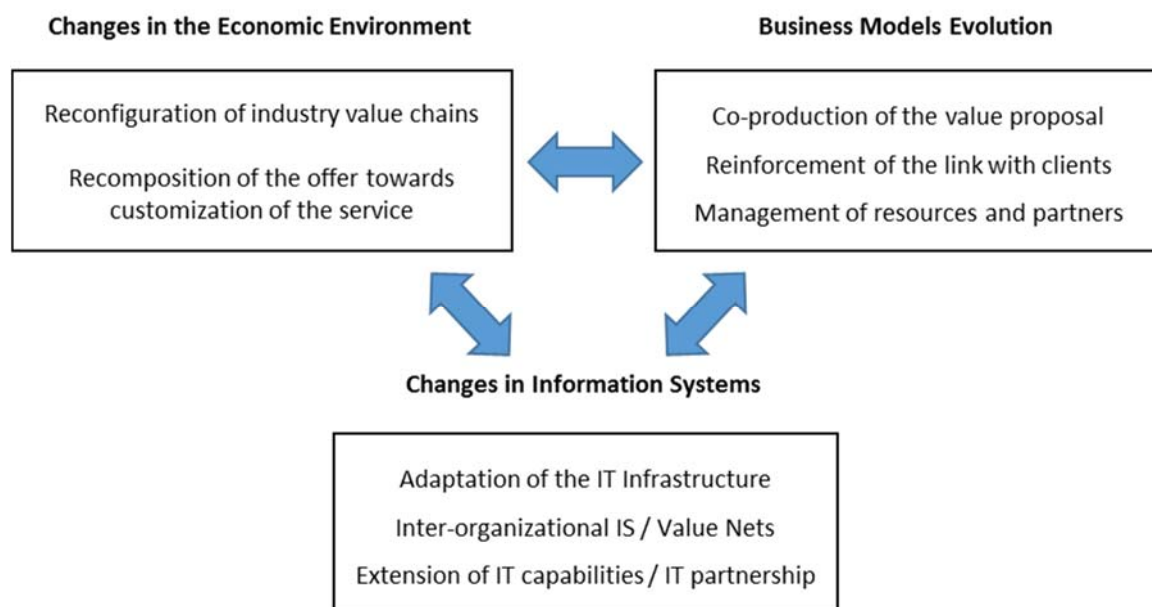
Changes in the Economic Environment

Reconfiguration of industry value chains

Recomposition of the offer towards customization of the service

Business Models Evolution

Co-production of the value proposal

Reinforcement of the link with clients

Management of resources and partners

Changes in Information Systems

Adaptation of the IT Infrastructure

Inter-organizational IS / Value Nets

Extension of IT capabilities / IT partnership